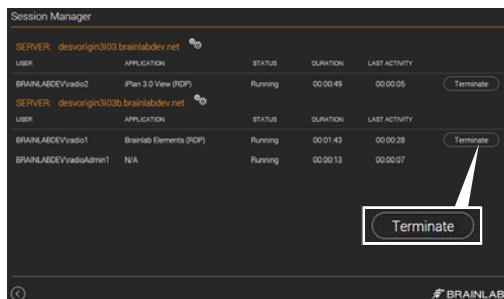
Session Manager

SERVER: desvorigin3i03.brainlabdev.net

| USER | APPLICATION | STATUS | DURATION | LAST ACTIVITY | |
|---|---|---|---|---|---|
| BRAINLABDEV\radio2 | iPlan 3.0 View (RDP) | Running | 00:00:49 | 00:00:05 | Terminate |

SERVER: desvorigin3i03b.brainlabdev.net

| USER | APPLICATION | STATUS | DURATION | LAST ACTIVITY | |
|---|---|---|---|---|---|
| BRAINLABDEV\radio1 | Brainlab Elements (RDP) | Running | 00:01:43 | 00:00:28 | Terminate |
| BRAINLABDEV\radioAdmin1 | N/A | Running | 00:00:13 | 00:00:07 | |

Terminate

BRAINLAB